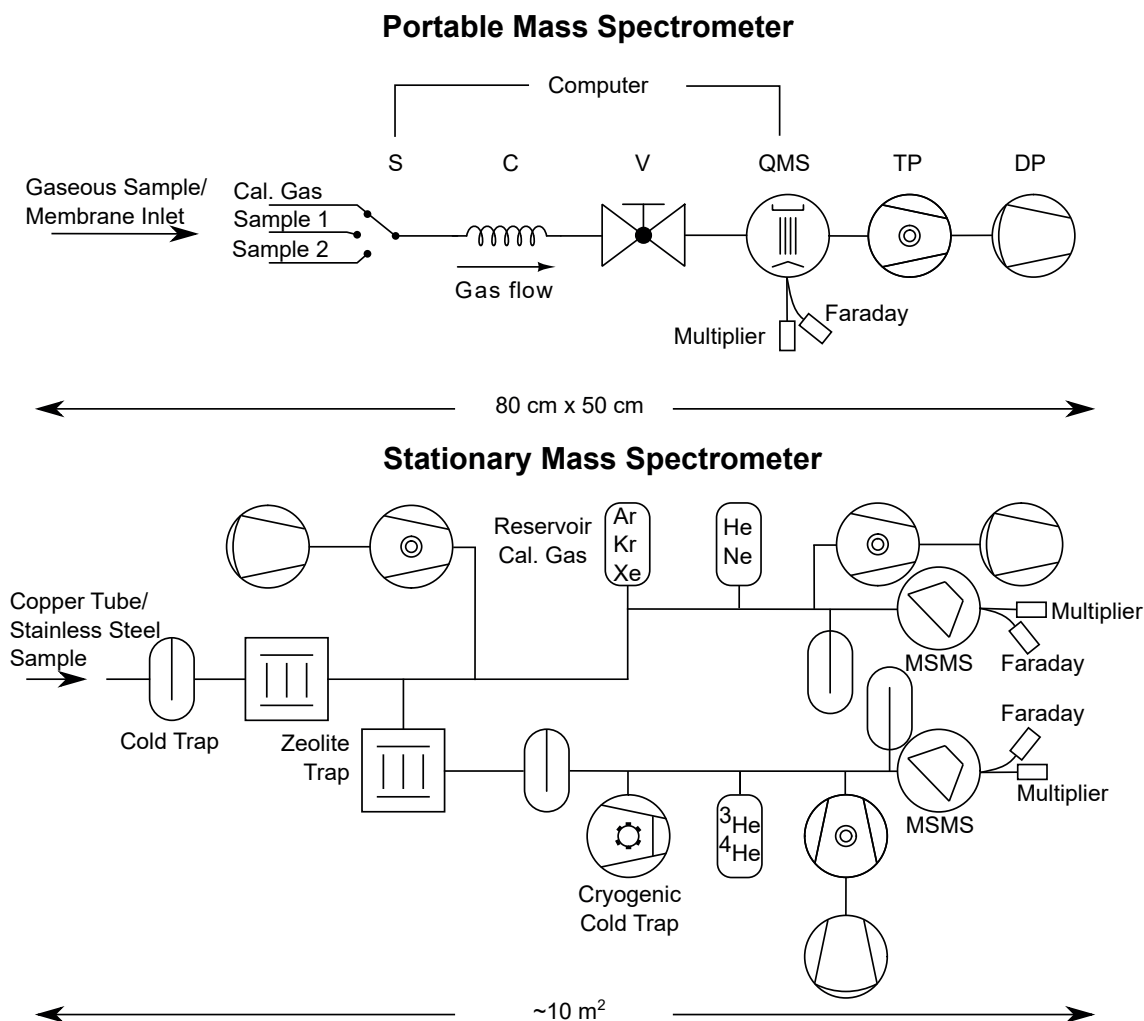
Portable Mass Spectrometer

Computer

S

C

V

QMS

TP

DP

Gaseous Sample/
Membrane Inlet

Cal. Gas
Sample 1
Sample 2

Gas flow

Faraday

Multiplier

80 cm x 50 cm

Stationary Mass Spectrometer

Reservoir
Cal. Gas

Ar
Kr
Xe

He
Ne

Copper Tube/
Stainless Steel
Sample

Multiplier

Faraday

MSMS

Cold Trap

Zeolite
Trap

Faraday

Multiplier

MSMS

$^3$He
$^4$He

Cryogenic
Cold Trap

~10 m$^2$